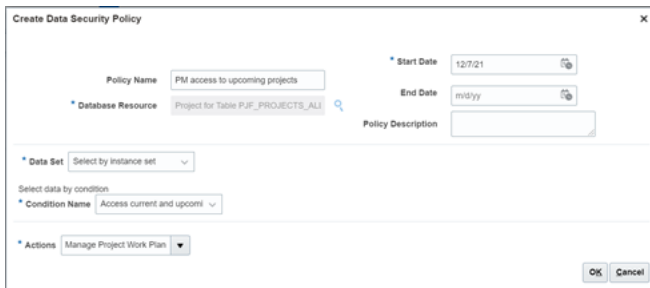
Create Data Security Policy

×

Policy Name PM access to upcoming projects

* Database Resource Project for Table PJF_PROJECTS_ALL

* Start Date 12/7/21

End Date m/d/yy

Policy Description

* Data Set Select by instance set

Select data by condition

* Condition Name Access current and upcomi

* Actions Manage Project Work Plan

OK Cancel